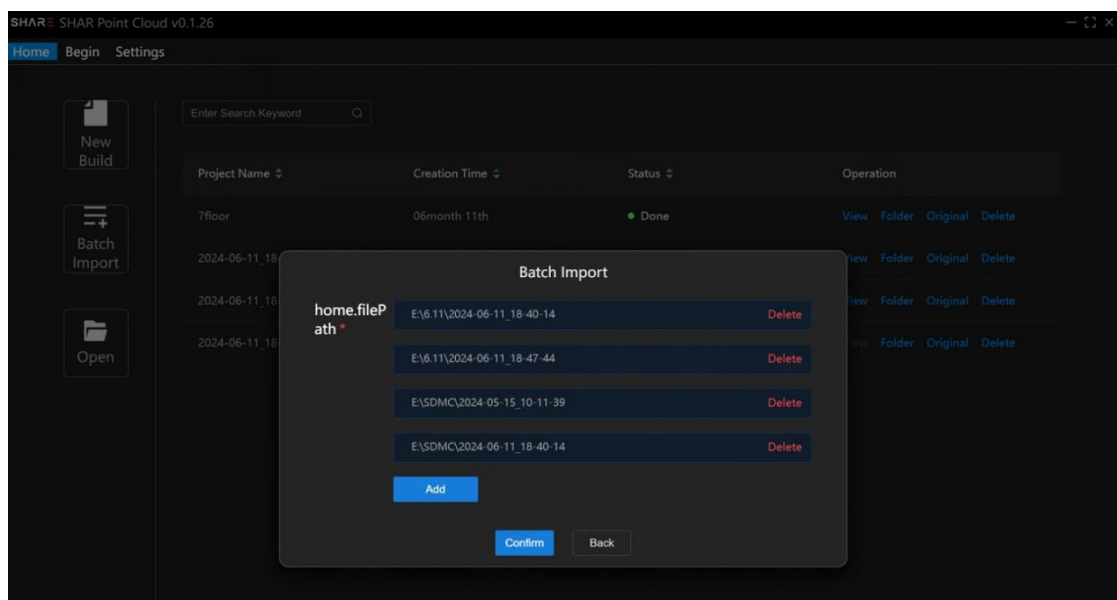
SHARE SHAR Point Cloud v0.1.26

Home Begin Settings

New Build

Batch Import

Open

Enter Search Keyword

| Project Name | Creation Time | Status | Operation |
|---|---|---|---|
| 7floor | 06month 11th | Done | View Folder Original Delete |
| 2024-06-11_18 | | | View Folder Original Delete |
| 2024-06-11_18 | | | View Folder Original Delete |
| 2024-06-11_18 | | | View Folder Original Delete |

Batch Import

home.filePath *

E:\6.11\2024-06-11_18-40-14 Delete

E:\6.11\2024-06-11_18-47-44 Delete

E:\SDMC\2024-05-15_10-11-39 Delete

E:\SDMC\2024-06-11_18-40-14 Delete

Add

Confirm Back